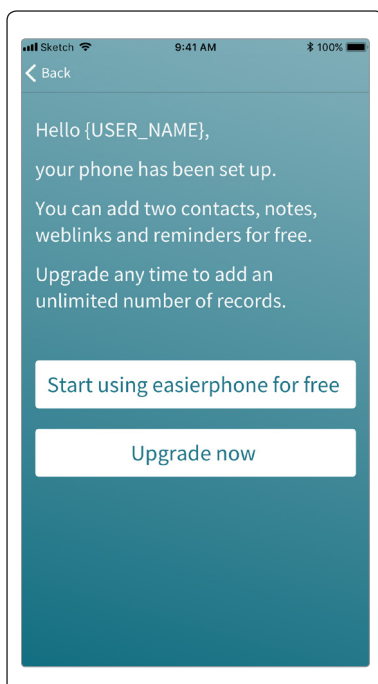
Sketch 9:41 AM 100%

Back

Hello {USER_NAME},

your phone has been set up.

You can add two contacts, notes, weblinks and reminders for free.

Upgrade any time to add an unlimited number of records.

Start using easierphone for free

Upgrade now